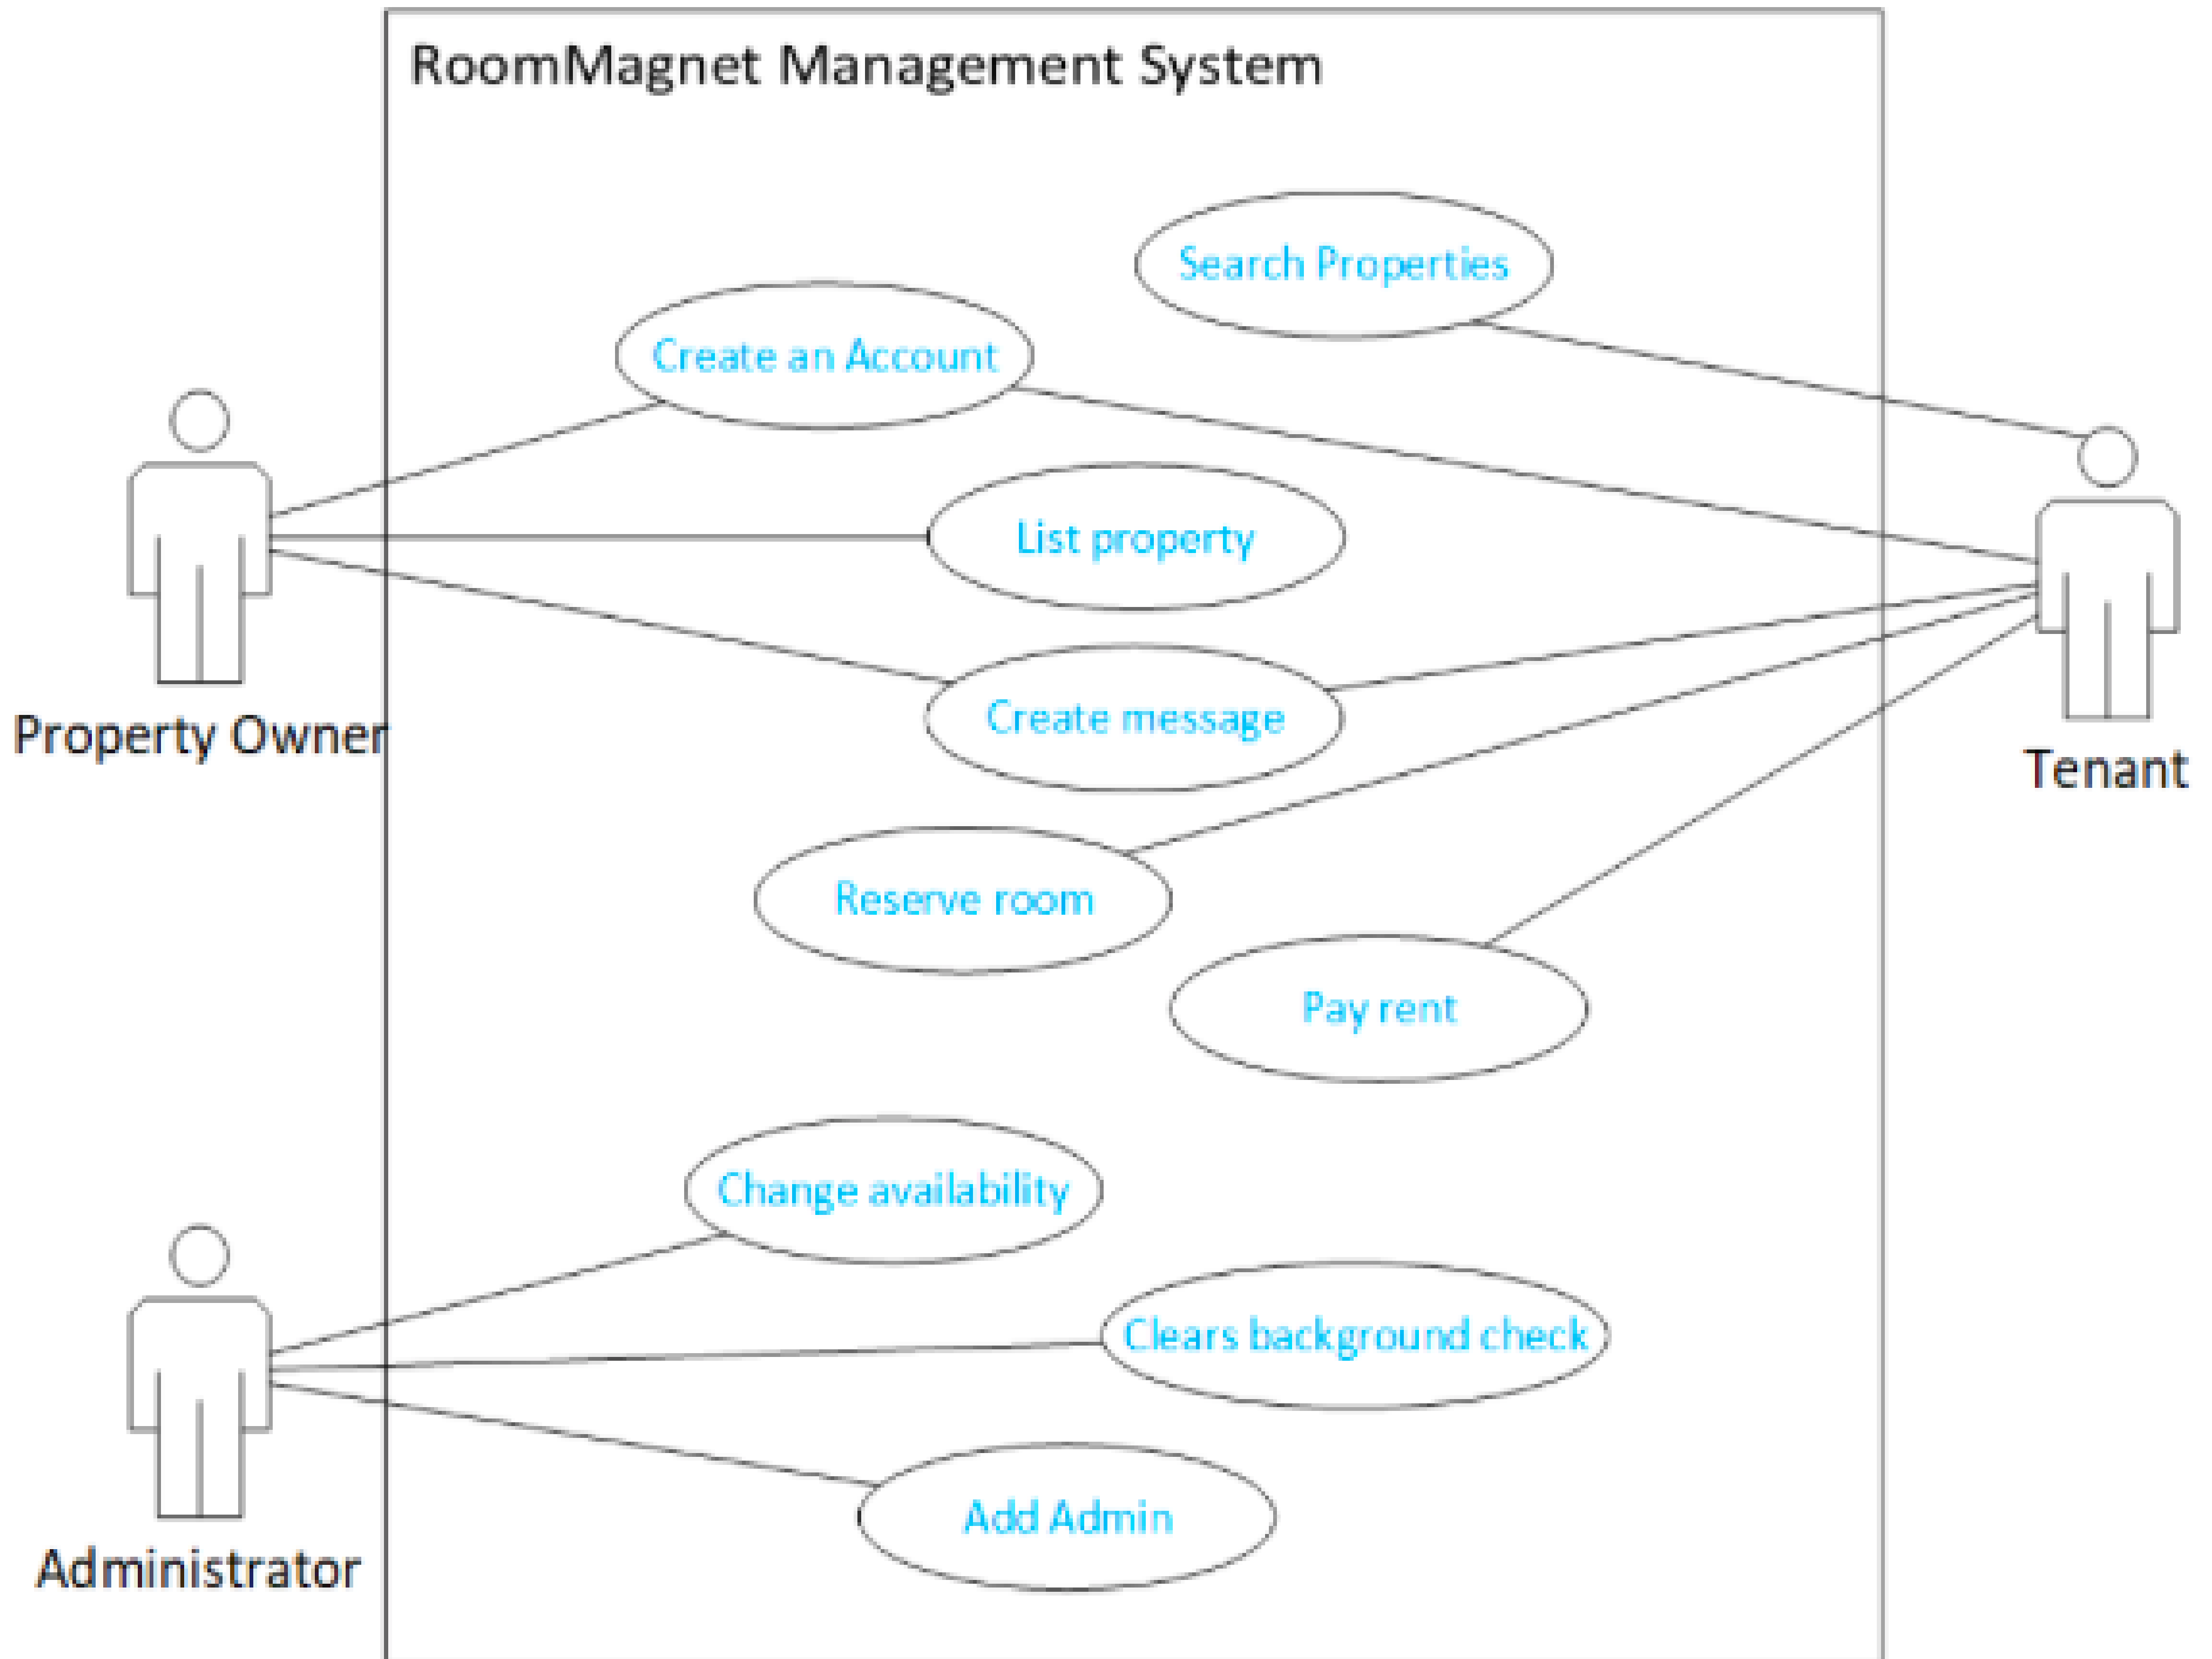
RoomMagnet Management System

Search Properties

Create an Account

List property

Property Owner

Create message

Tenant

Reserve room

Pay rent

Change availability

Clears background check

Add Admin

Administrator